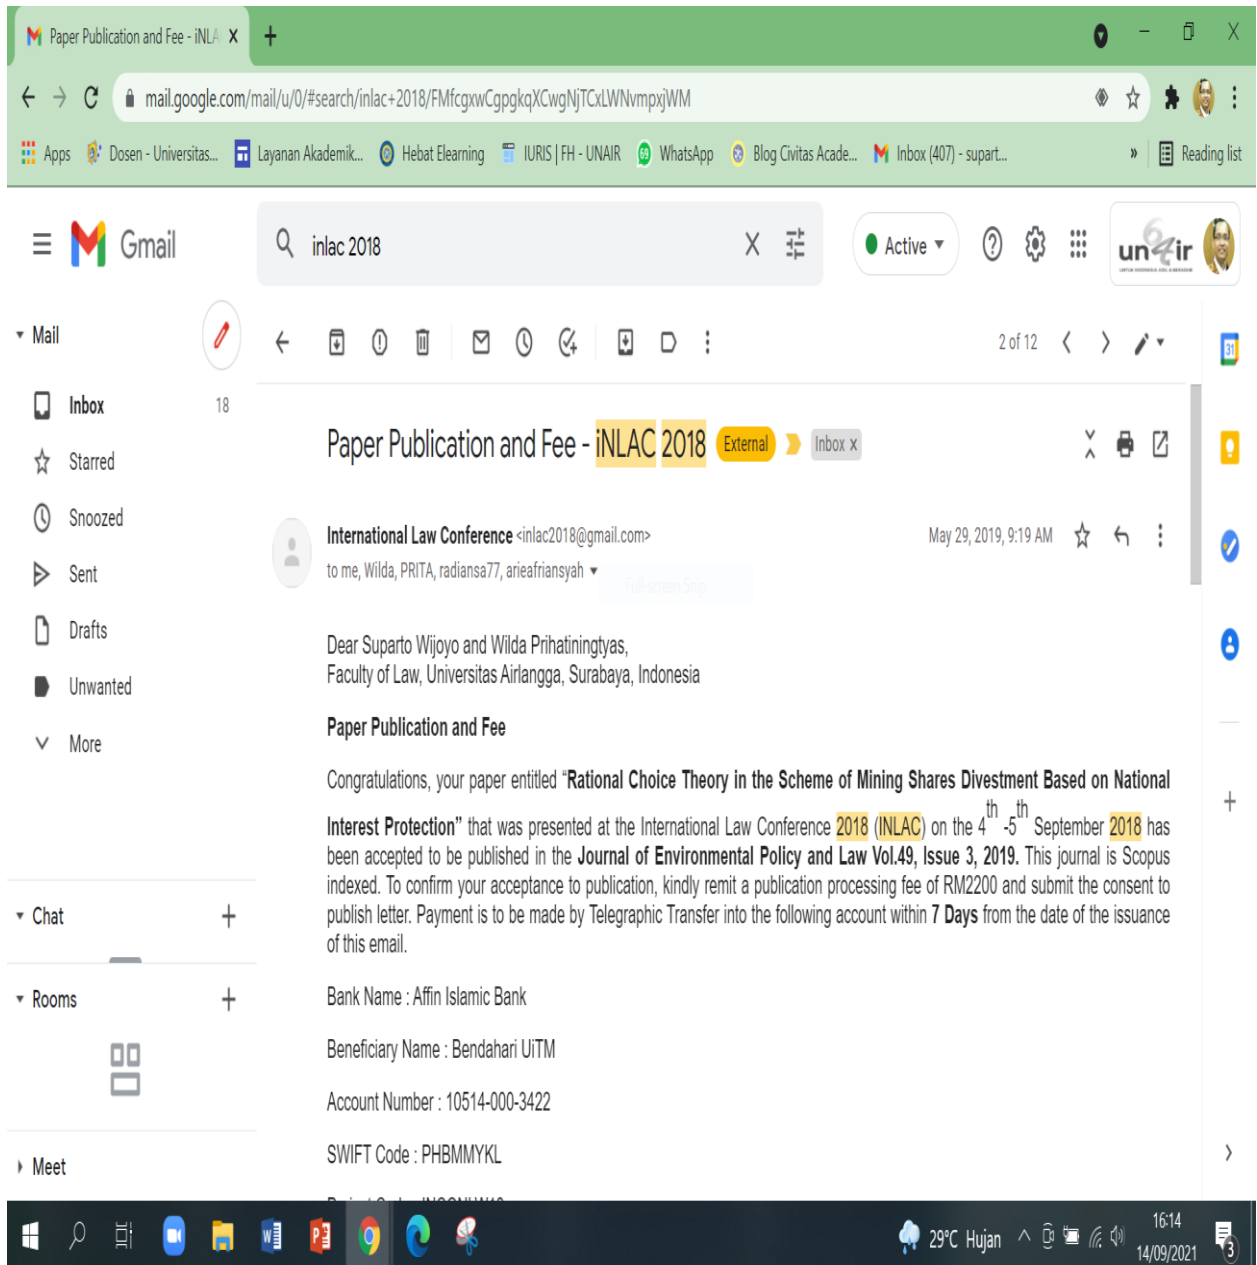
Paper Publication and Fee - iNLA X +

mail.google.com/mail/u/0/#search/inlac+2018/FMfcgxwCgpgkqXCwgNjTCxLWNvmpxjWM

Apps Dosen - Universitas... Layanan Akademik... Hebat Elearning IURIS | FH - UNAIR WhatsApp Blog Civitas Acade... Inbox (407) - supart... Reading list

Gmail

inlac 2018

Active

Mail

Inbox 18
Starred
Snoozed
Sent
Drafts
Unwanted
More

Chat

Rooms

Meet

2 of 12

Paper Publication and Fee - iNLAC 2018 External Inbox x

International Law Conference <inlac2018@gmail.com>
to me, Wilda, PRITA, radiansa77, arieafriansyah

May 29, 2019, 9:19 AM

Dear Suparto Wijoyo and Wilda Prihatiningtyas,
Faculty of Law, Universitas Airlangga, Surabaya, Indonesia

Paper Publication and Fee

Congratulations, your paper entitled "Rational Choice Theory in the Scheme of Mining Shares Divestment Based on National Interest Protection" that was presented at the International Law Conference 2018 (INLAC) on the $4^{th}$ -$5^{th}$ September 2018 has been accepted to be published in the Journal of Environmental Policy and Law Vol.49, Issue 3, 2019. This journal is Scopus indexed. To confirm your acceptance to publication, kindly remit a publication processing fee of RM2200 and submit the consent to publish letter. Payment is to be made by Telegraphic Transfer into the following account within 7 Days from the date of the issuance of this email.

Bank Name : Affin Islamic Bank

Beneficiary Name : Bendahari UiTM

Account Number : 10514-000-3422

SWIFT Code : PHBMMYKL

29°C Hujan 16:14 14/09/2021